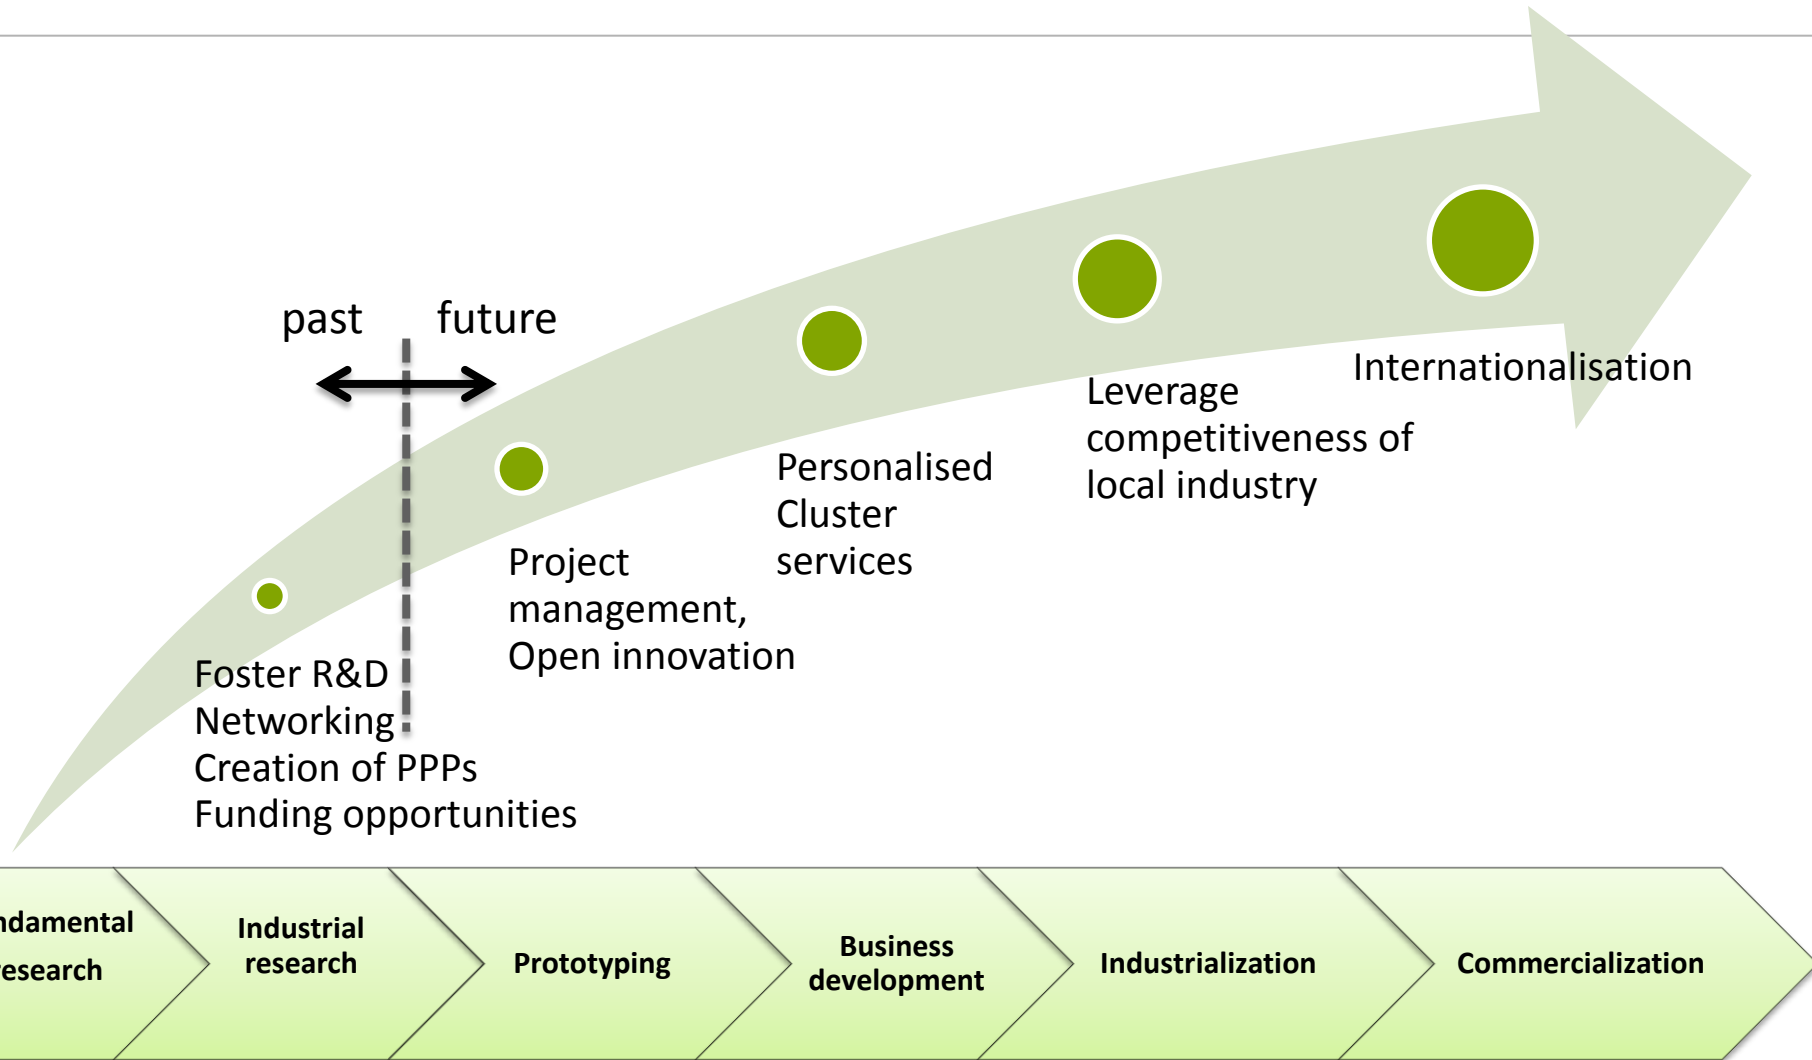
past future

Foster R&D
Networking
Creation of PPPs
Funding opportunities

Project management, Open innovation

Personalised Cluster services

Leverage competitiveness of local industry

Internationalisation

ndamental research

Industrial research

Prototyping

Business development

Industrialization

Commercialization